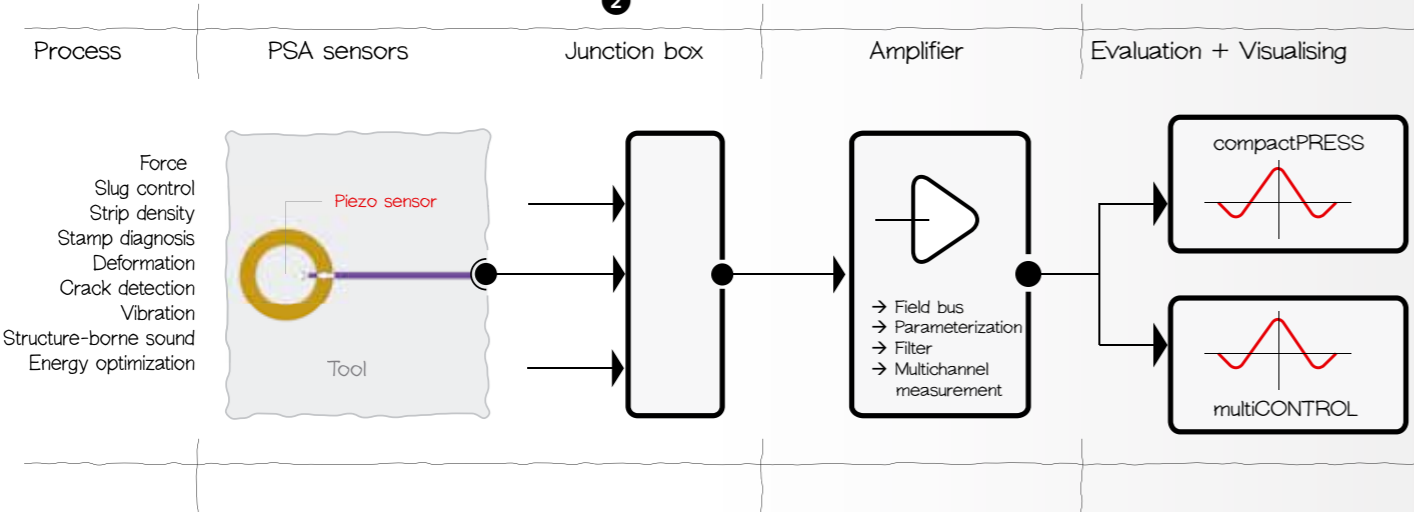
2

Process

PSA sensors

Junction box

Amplifier

Evaluation + Visualising

Force
Slug control
Strip density
Stamp diagnosis
Deformation
Crack detection
Vibration
Structure-borne sound
Energy optimization

Piezo sensor

Tool

→ Field bus
→ Parameterization
→ Filter
→ Multichannel measurement

compactPRESS

multiCONTROL